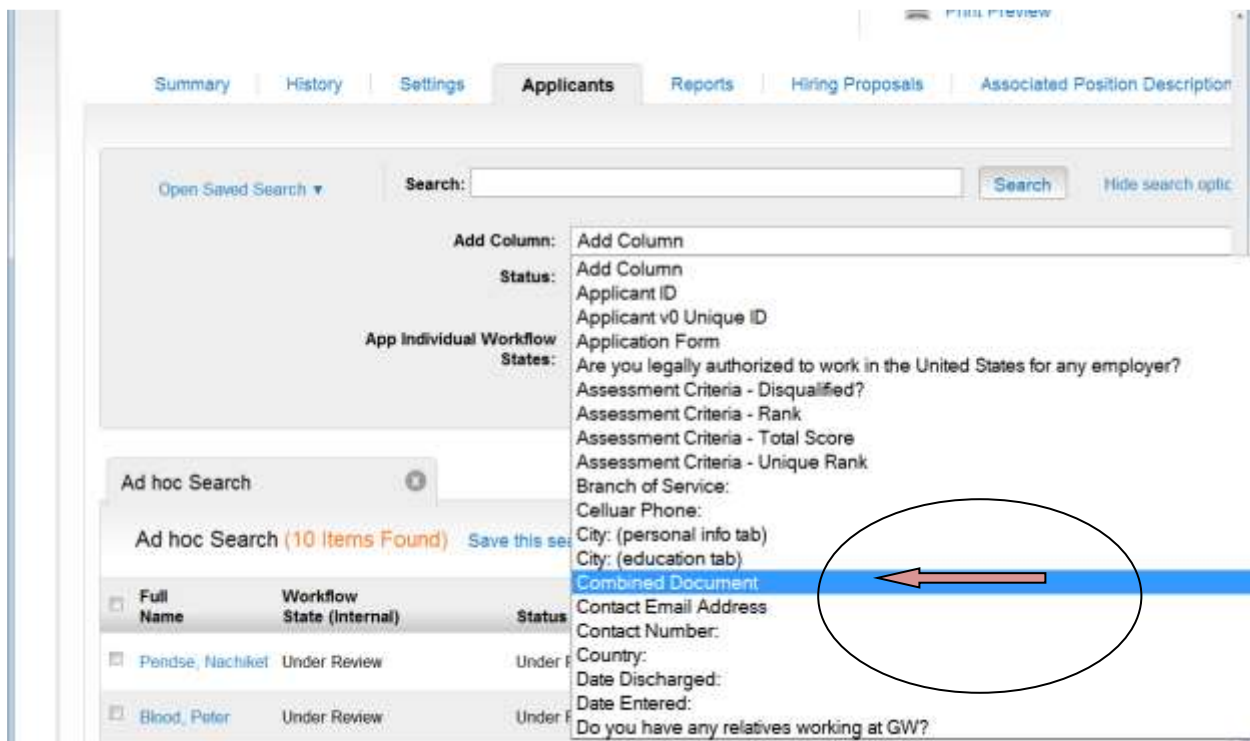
Print Preview

Summary History Settings Applicants Reports Hiring Proposals Associated Position Description

Open Saved Search ▼ Search: Search Hide search optic

Add Column: Add Column

Status:

App Individual Workflow States:

Add Column
Applicant ID
Applicant v0 Unique ID
Application Form
Are you legally authorized to work in the United States for any employer?
Assessment Criteria - Disqualified?
Assessment Criteria - Rank
Assessment Criteria - Total Score
Assessment Criteria - Unique Rank
Branch of Service:
Cellular Phone:
City: (personal info tab)
City: (education tab)
Combined Document
Contact Email Address
Contact Number:
Country:
Date Discharged:
Date Entered:
Do you have any relatives working at GW?

Ad hoc Search

Ad hoc Search (10 Items Found) Save this sea

| Full Name | Workflow State (Internal) | Status |
|---|---|---|
| Pendse, Nachiket | Under Review | Under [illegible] |
| Blood, Peter | Under Review | Under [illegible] |